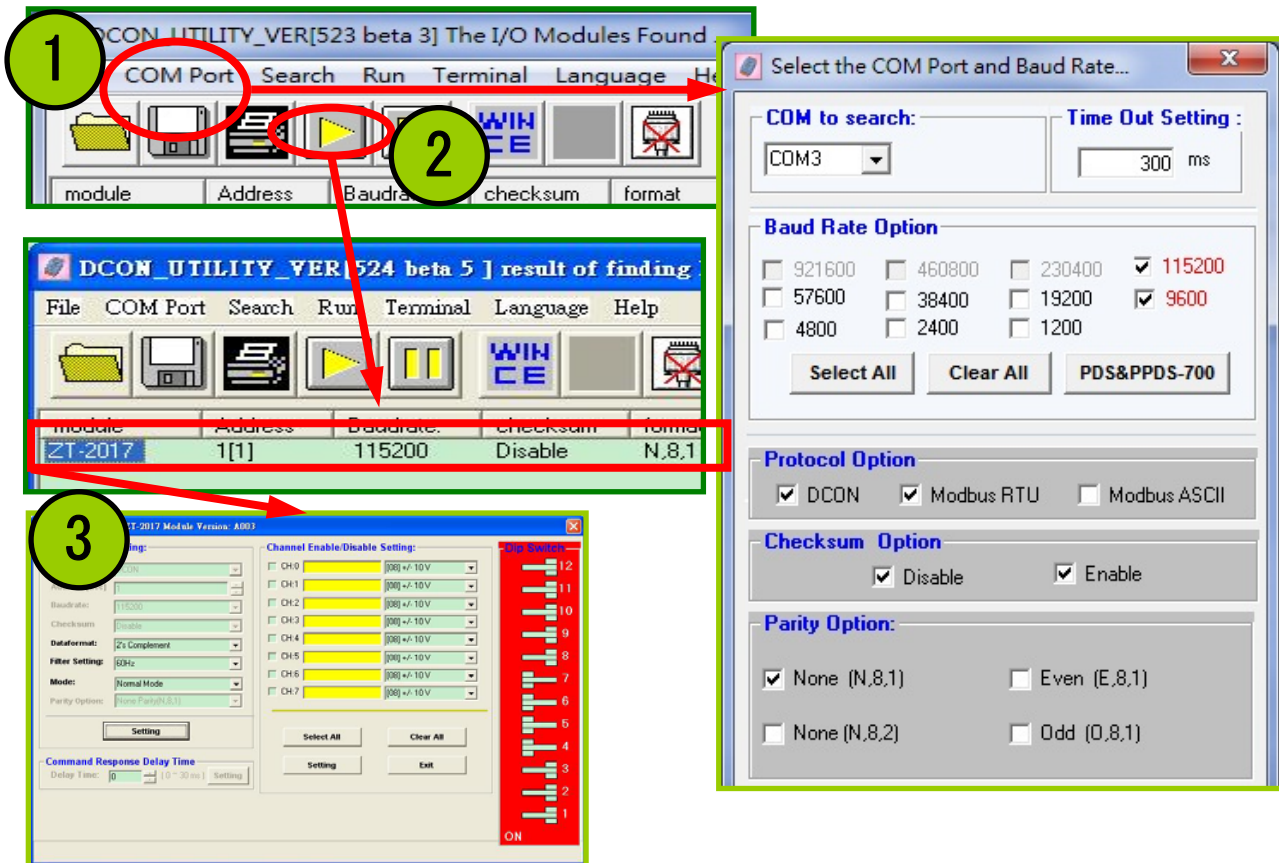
1

DCON_UTILITY_VER[523 beta 3] The I/O Modules Found

COM Port Search Run Terminal Language He

2

module Address Baudrate checksum format

DCON_UTILITY_VER[524 beta 5 ] result of finding

File COM Port Search Run Terminal Language Help

| module | Address | Baudrate. | checksum | format |
|---|---|---|---|---|
| ZT-2017 | 1[1] | 115200 | Disable | N,8,1 |

3

ZT-2017 Module Version: A003

Setting:

Baudrate: 115200
Checksum: Disable
Dataformat: 2's Complement
Filter Setting: 60Hz
Mode: Normal Mode
Parity Option: None Parity(N,8,1)

Setting

Command Response Delay Time
Delay Time: 0 ( 0 ~ 30 ms ) Setting

Channel Enable/Disable Setting:
CH:0 [08] +/- 10 V
CH:1 [08] +/- 10 V
CH:2 [08] +/- 10 V
CH:3 [08] +/- 10 V
CH:4 [08] +/- 10 V
CH:5 [08] +/- 10 V
CH:6 [08] +/- 10 V
CH:7 [08] +/- 10 V

Select All Clear All
Setting Exit

Dip Switch
12 11 10 9 8 7 6 5 4 3 2 1
ON

Select the COM Port and Baud Rate...

COM to search:
COM3

Time Out Setting :
300 ms

Baud Rate Option
921600 460800 230400 115200
57600 38400 19200 9600
4800 2400 1200

Select All Clear All PDS&PPDS-700

Protocol Option
DCON Modbus RTU Modbus ASCII

Checksum Option
Disable Enable

Parity Option:
None (N,8,1) Even (E,8,1)
None (N,8,2) Odd (O,8,1)